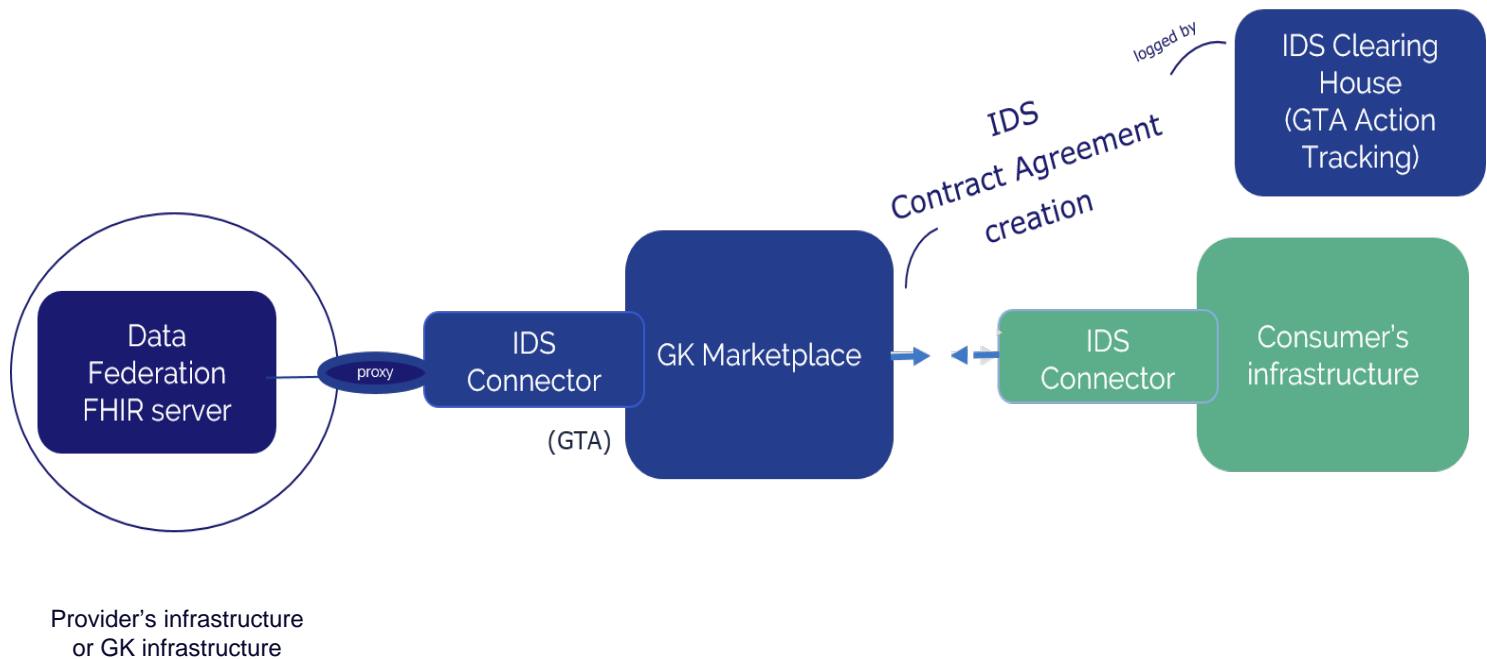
logged by

IDS Clearing House (GTA Action Tracking)

IDS Contract Agreement creation

Data Federation FHIR server

proxy

IDS Connector

(GTA)

GK Marketplace

IDS Connector

Consumer's infrastructure

Provider's infrastructure or GK infrastructure